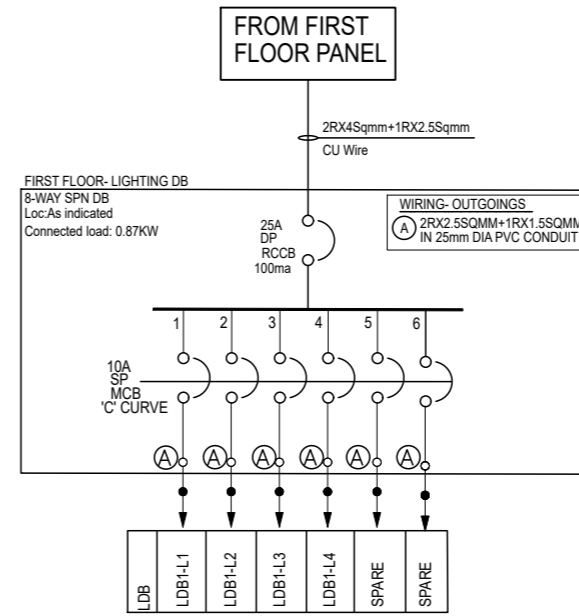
FROM FIRST FLOOR PANEL

2RX4Sqmm+1RX2.5Sqmm
CU Wire

FIRST FLOOR- LIGHTING DB
8-WAY SPN DB
Loc:As indicated
Connected load: 0.87KW

WIRING- OUTGOINGS
A 2RX2.5SQMM+1RX1.5SQMM
IN 25mm DIA PVC CONDUIT

25A
DP
RCCB
100ma

1 2 3 4 5 6

10A
SP
MCB
'C' CURVE

A A A A A A

| LDB | LDB1-L1 | LDB1-L2 | LDB1-L3 | LDB1-L4 | SPARE | SPARE |
|---|---|---|---|---|---|---|